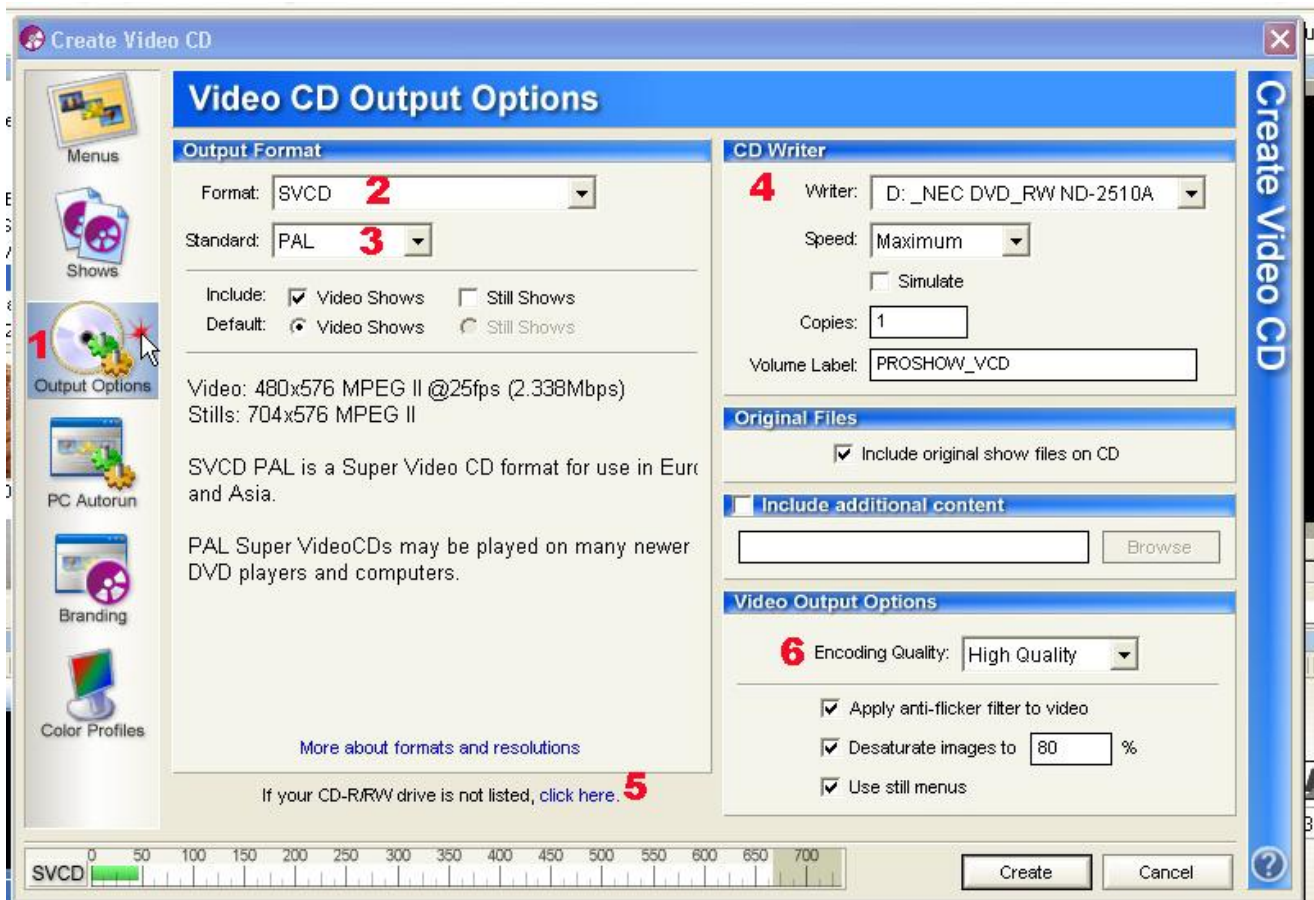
Create Video CD

Menus

Shows

1

Output Options

PC Autorun

Branding

Color Profiles

Video CD Output Options

Output Format

Format: SVCD 2

Standard: PAL 3

Include: Video Shows Still Shows

Default: Video Shows Still Shows

Video: 480x576 MPEG II @25fps (2.338Mbps)
Stills: 704x576 MPEG II

SVCD PAL is a Super Video CD format for use in Eur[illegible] and Asia.

PAL Super VideoCDs may be played on many newer DVD players and computers.

More about formats and resolutions

If your CD-R/RW drive is not listed, click here. 5

CD Writer

4 Writer: D: _NEC DVD_RW ND-2510A

Speed: Maximum

Simulate

Copies: 1

Volume Label: PROSHOW_VCD

Original Files

Include original show files on CD

Include additional content

Browse

Video Output Options

6 Encoding Quality: High Quality

Apply anti-flicker filter to video

Desaturate images to 80 %

Use still menus

Create Video CD

SVCD 0 50 100 150 200 250 300 350 400 450 500 550 600 650 700

Create

Cancel

?